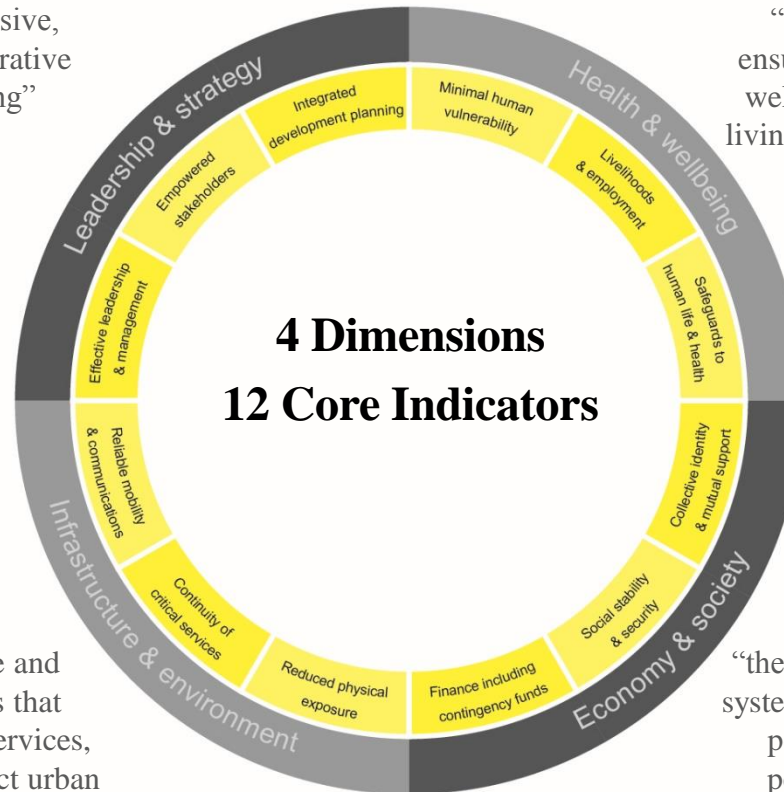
sive, rative ng"

"
ensu
we
livin

Leadership & strategy

Health & wellbeing

Integrated development planning

Minimal human vulnerability

Livelihoods & employment

Safeguards to human life & health

Collective identity & mutual support

Social stability & security

Finance including contingency funds

Reduced physical exposure

Continuity of critical services

Reliable mobility & communications

Effective leadership & management

Empowered stakeholders

4 Dimensions
12 Core Indicators

Infrastructure & environment

Economy & society

e and s that ervices, ct urban

"the syste p p